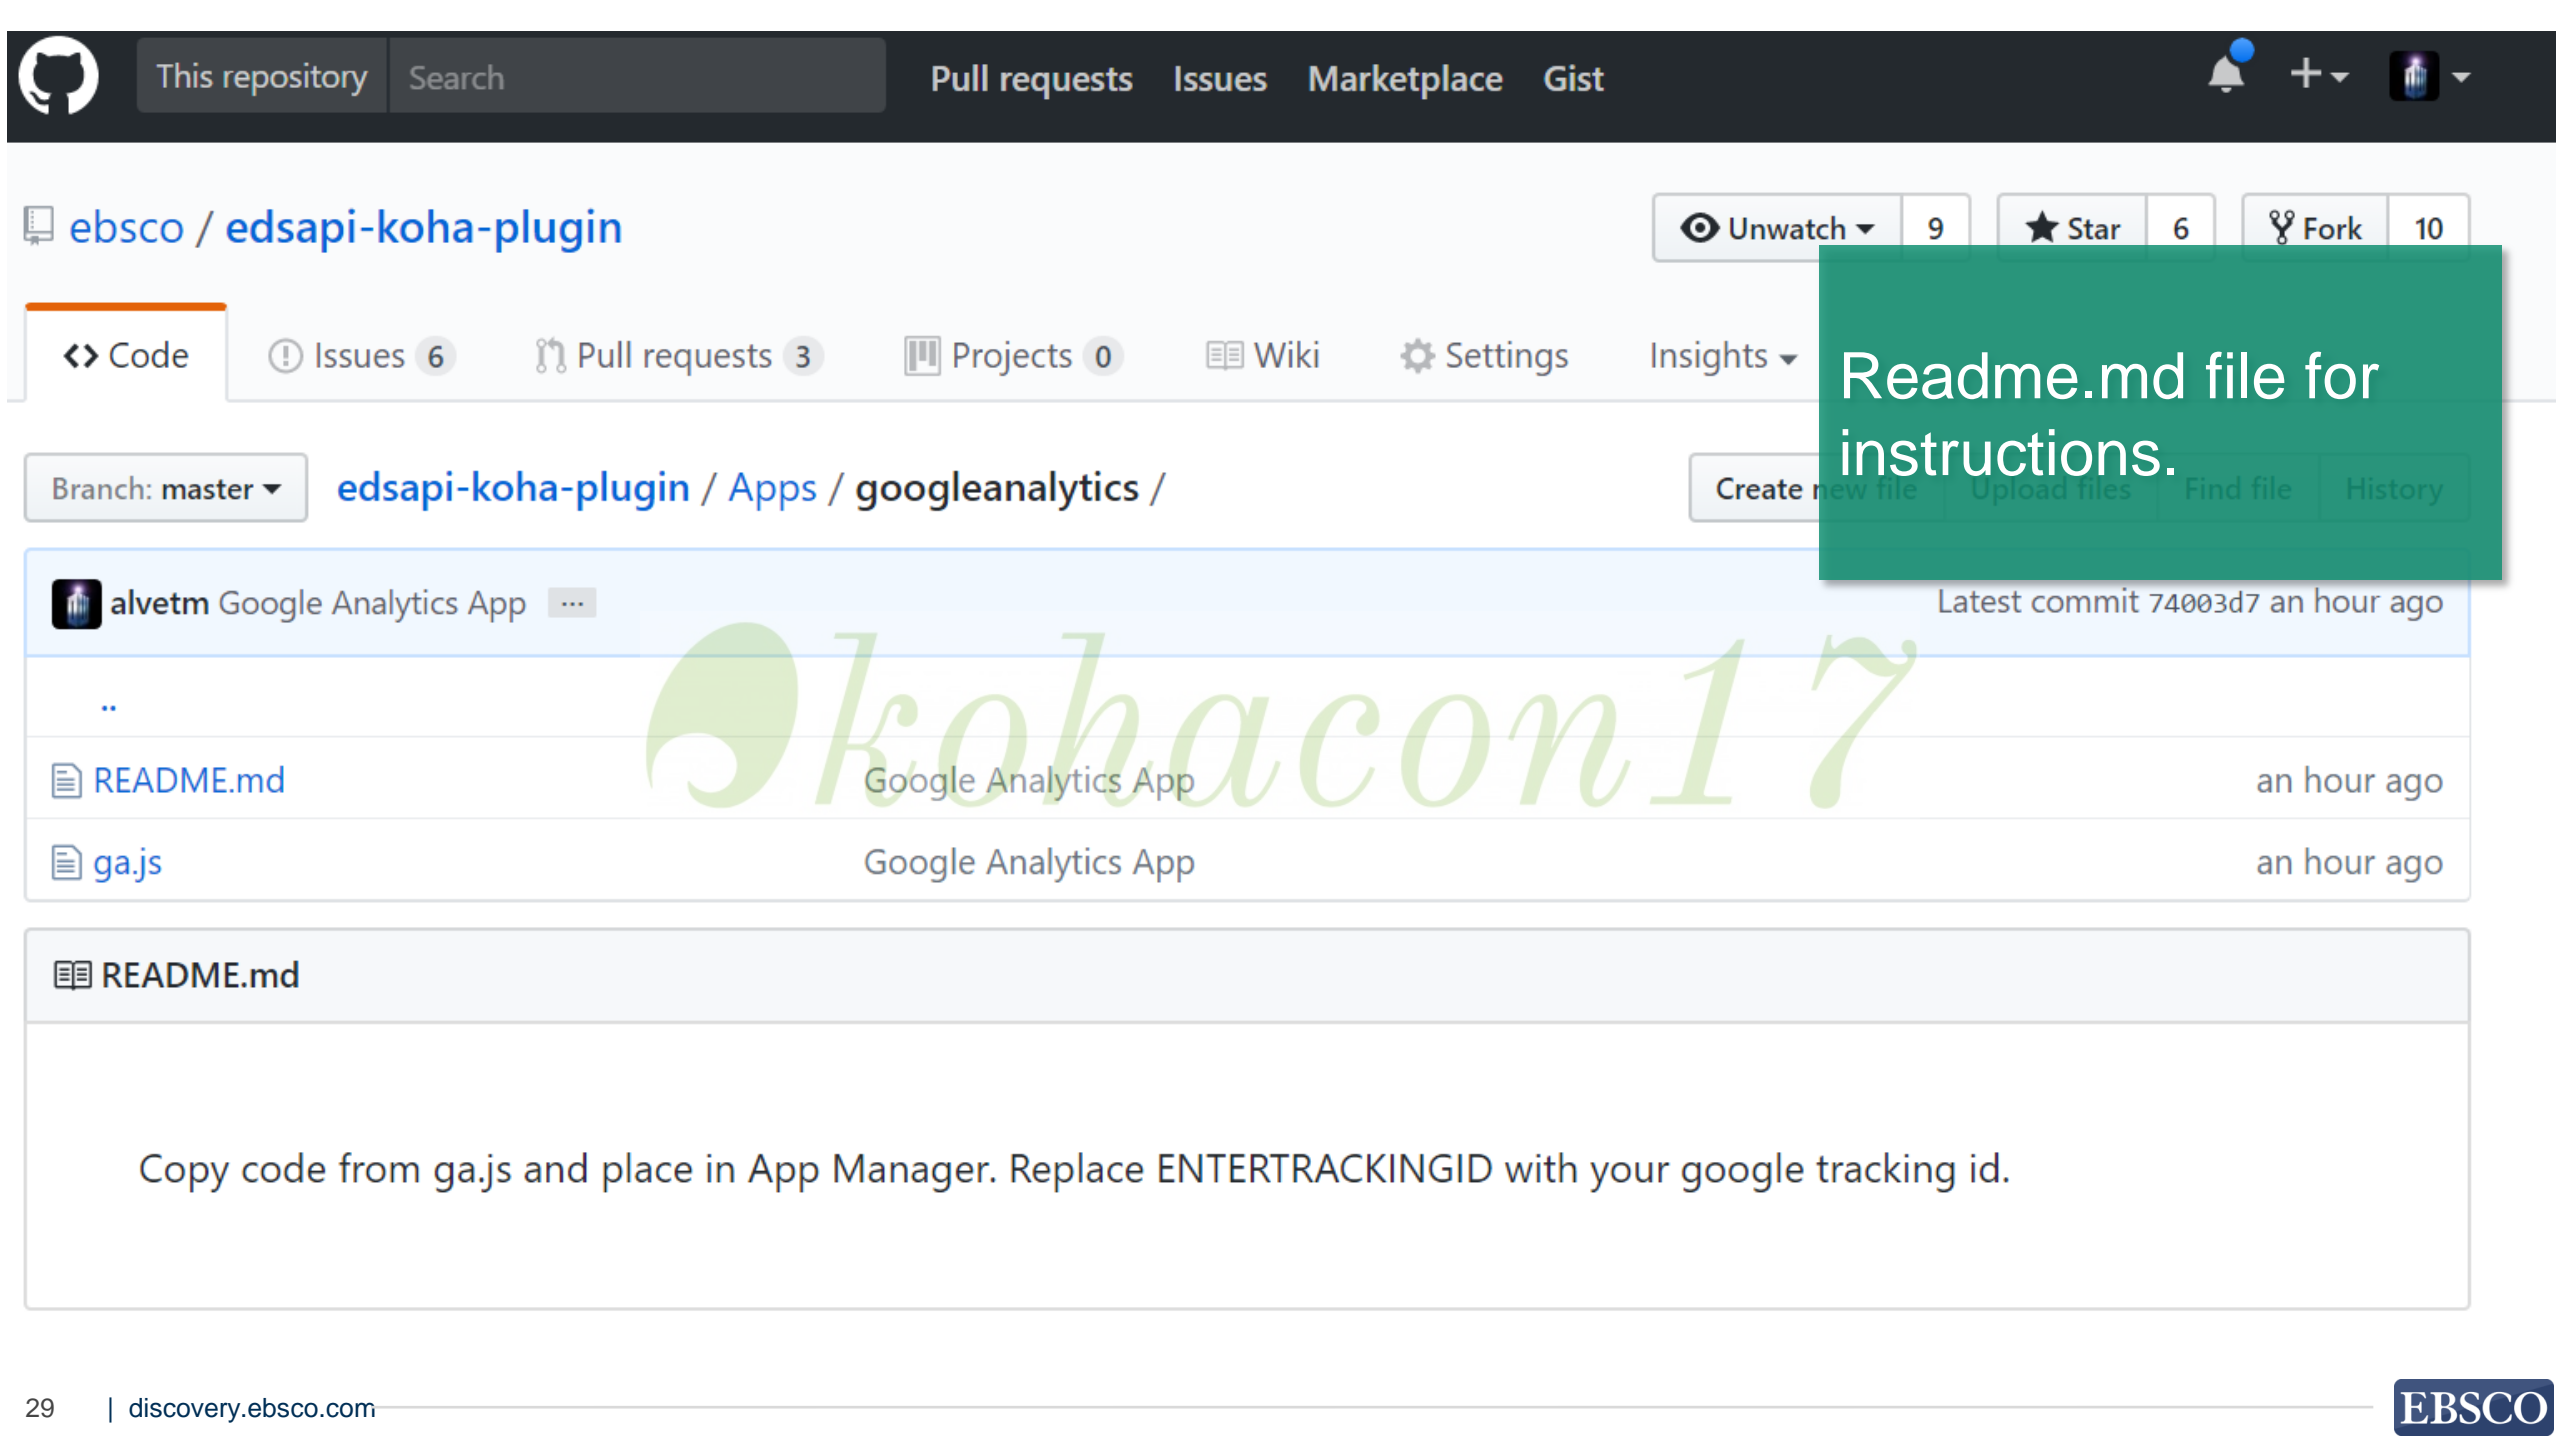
This repository Search Pull requests Issues Marketplace Gist

ebsco / edsapi-koha-plugin

Unwatch 9 Star 6 Fork 10

Code Issues 6 Pull requests 3 Projects 0 Wiki Settings Insights

Readme.md file for instructions.

Branch: master edsapi-koha-plugin / Apps / googleanalytics /

Create new file Upload files Find file History

alvetm Google Analytics App ...

Latest commit 74003d7 an hour ago

..

| | | |
|---|---|---|
| README.md | Google Analytics App | an hour ago |
| ga.js | Google Analytics App | an hour ago |

koha con17

README.md

Copy code from ga.js and place in App Manager. Replace ENTERTRACKINGID with your google tracking id.

29 | discovery.ebsco.com

EBSCO